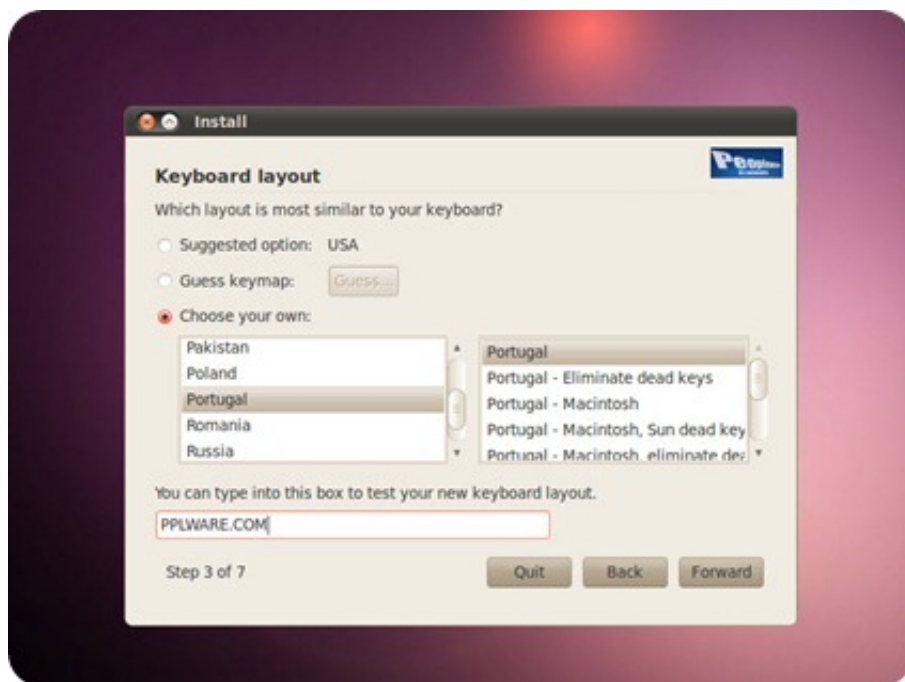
Install

Keyboard layout

Which layout is most similar to your keyboard?

Suggested option: USA

Guess keymap: Guess...

Choose your own:

Pakistan
Poland
Portugal
Romania
Russia

Portugal
Portugal - Eliminate dead keys
Portugal - Macintosh
Portugal - Macintosh, Sun dead key
Portugal - Macintosh, eliminate de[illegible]

You can type into this box to test your new keyboard layout.

PPLWARE.COM

Step 3 of 7

Quit Back Forward